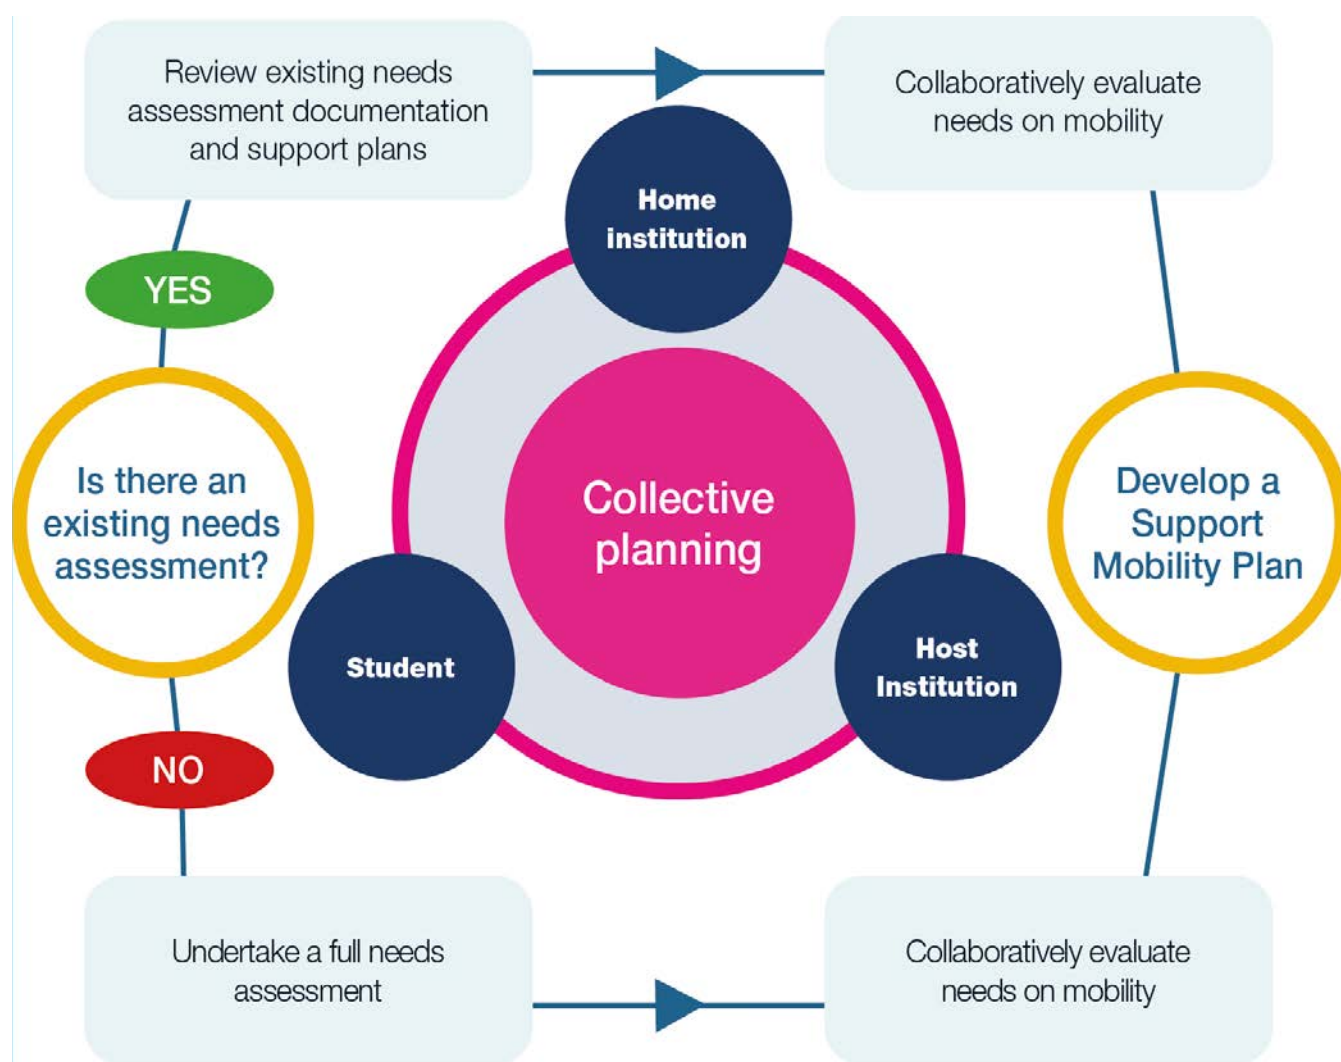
Review existing needs assessment documentation and support plans

Collaboratively evaluate needs on mobility

YES

Home institution

Is there an existing needs assessment?

Collective planning

Develop a Support Mobility Plan

Student

Host Institution

NO

Undertake a full needs assessment

Collaboratively evaluate needs on mobility